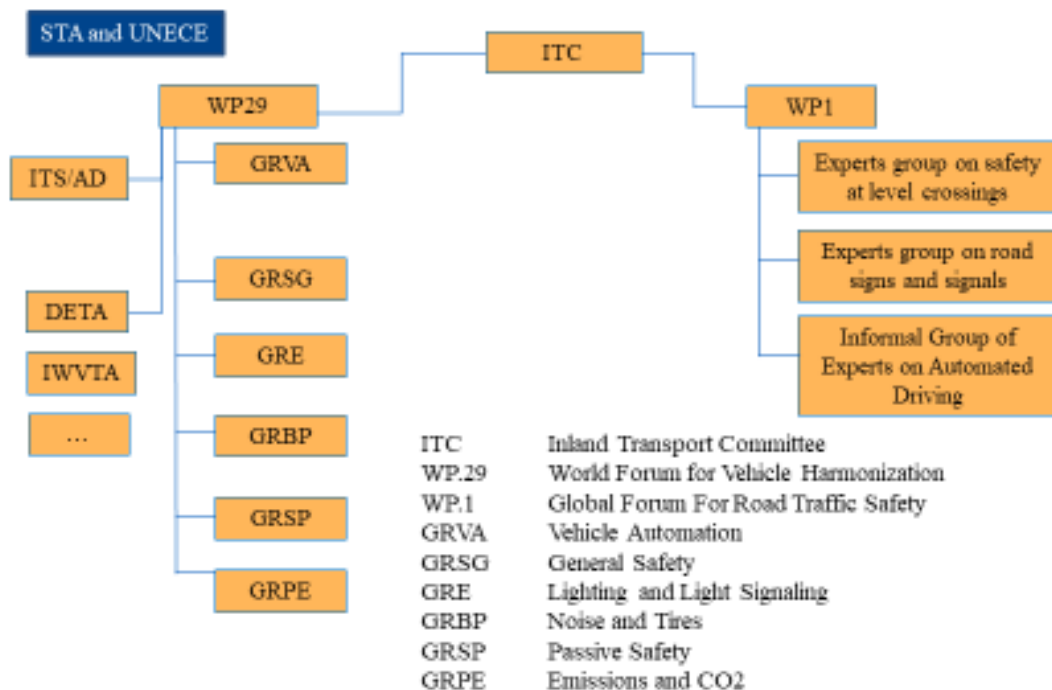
STA and UNECE

ITC

WP29

WP1

ITS/AD

GRVA

Experts group on safety at level crossings

GRSG

Experts group on road signs and signals

DETA

GRE

Informal Group of Experts on Automated Driving

IWVTA

…

GRBP

GRSP

GRPE

| | |
|---|---|
| ITC | Inland Transport Committee |
| WP.29 | World Forum for Vehicle Harmonization |
| WP.1 | Global Forum For Road Traffic Safety |
| GRVA | Vehicle Automation |
| GRSG | General Safety |
| GRE | Lighting and Light Signaling |
| GRBP | Noise and Tires |
| GRSP | Passive Safety |
| GRPE | Emissions and CO2 |